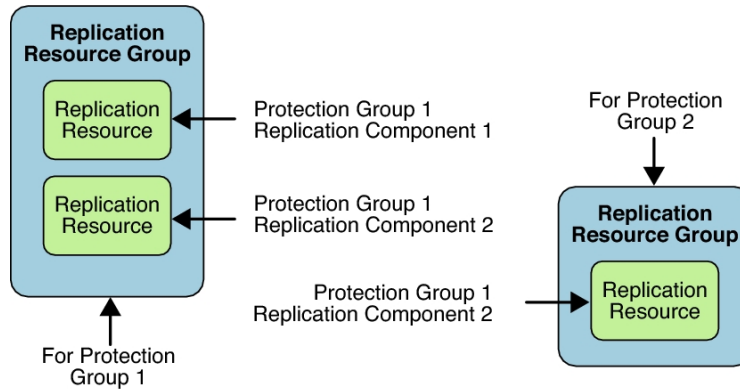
Replication Resource Group

Replication Resource

Replication Resource

Protection Group 1
Replication Component 1

Protection Group 1
Replication Component 2

For Protection Group 1

For Protection Group 2

Replication Resource Group

Replication Resource

Protection Group 1
Replication Component 2